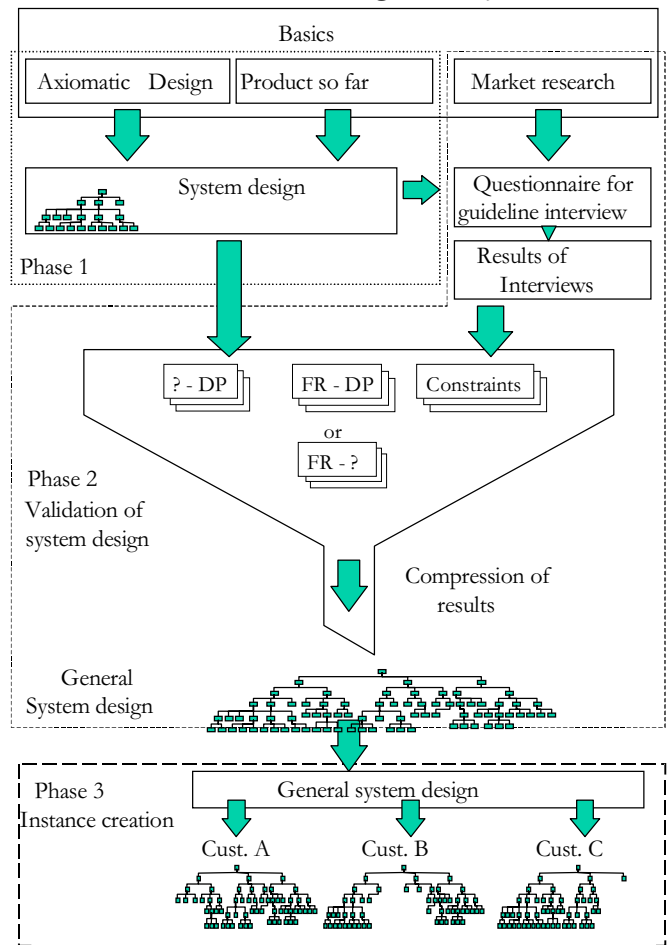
Basics

Axiomatic Design

Product so far

Market research

System design

Questionnaire for guideline interview

Phase 1

Results of Interviews

? - DP

FR - DP

Constraints

or

FR - ?

Phase 2
Validation of system design

Compression of results

General System design

Phase 3
Instance creation

General system design

Cust. A

Cust. B

Cust. C